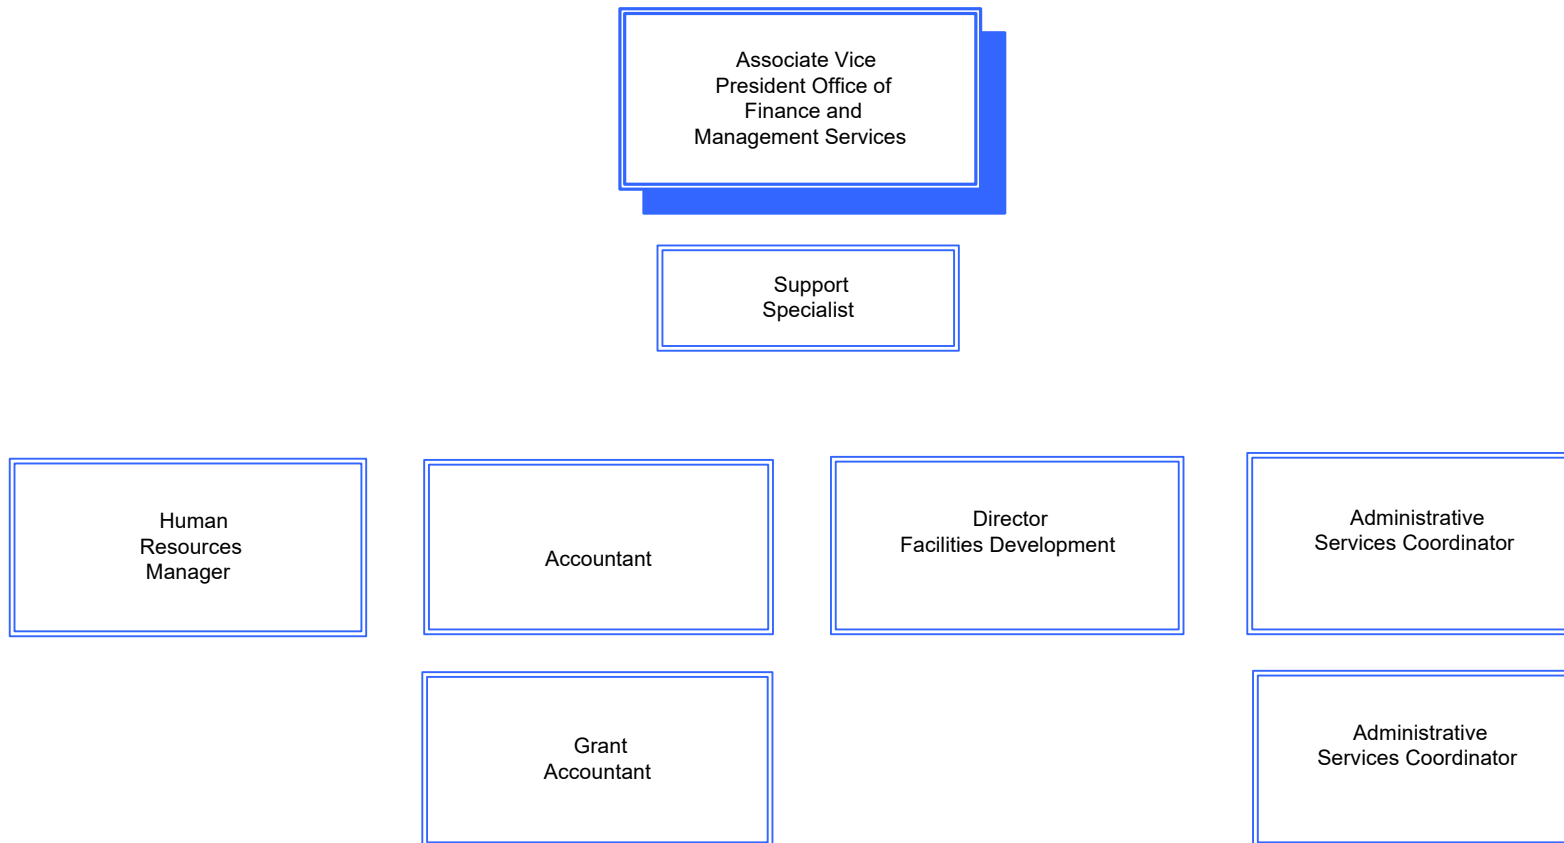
Associate Vice President Office of Finance and Management Services

Support Specialist

Human Resources Manager

Accountant

Director Facilities Development

Administrative Services Coordinator

Grant Accountant

Administrative Services Coordinator